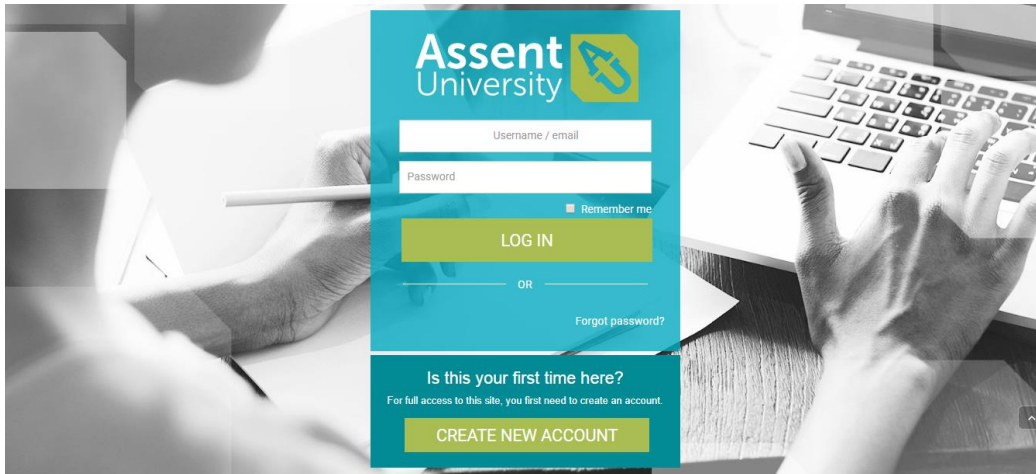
Assent University

Username / email

Password

Remember me

LOG IN

OR

Forgot password?

Is this your first time here?

For full access to this site, you first need to create an account.

CREATE NEW ACCOUNT